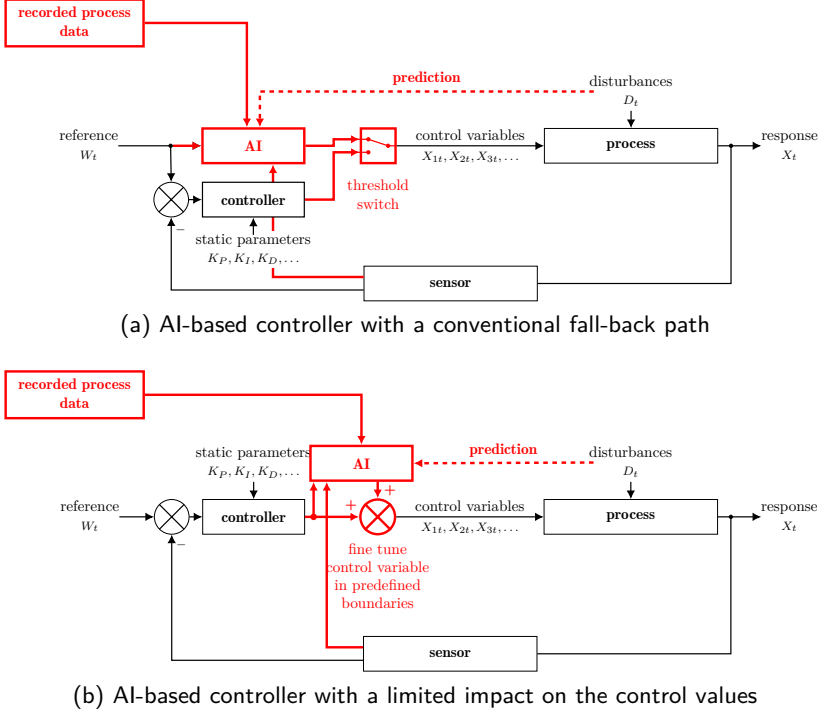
recorded process data

prediction

disturbances $D_t$

reference $W_t$

AI

control variables $X_{1t}, X_{2t}, X_{3t}, \ldots$

process

response $X_t$

controller

threshold switch

−

static parameters $K_P, K_I, K_D, \ldots$

sensor

(a) AI-based controller with a conventional fall-back path

recorded process data

static parameters $K_P, K_I, K_D, \ldots$

AI

prediction

disturbances $D_t$

reference $W_t$

controller

+

+

control variables $X_{1t}, X_{2t}, X_{3t}, \ldots$

process

response $X_t$

−

fine tune control variable in predefined boundaries

sensor

(b) AI-based controller with a limited impact on the control values